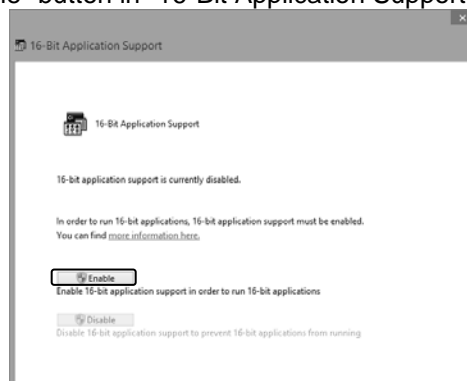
le" button in "16-Bit Application Support"

16-Bit Application Support

16-Bit Application Support

16-bit application support is currently disabled.

In order to run 16-bit applications, 16-bit application support must be enabled. You can find more information here.

Enable

Enable 16-bit application support in order to run 16-bit applications

Disable

Disable 16-bit application support to prevent 16-bit applications from running.